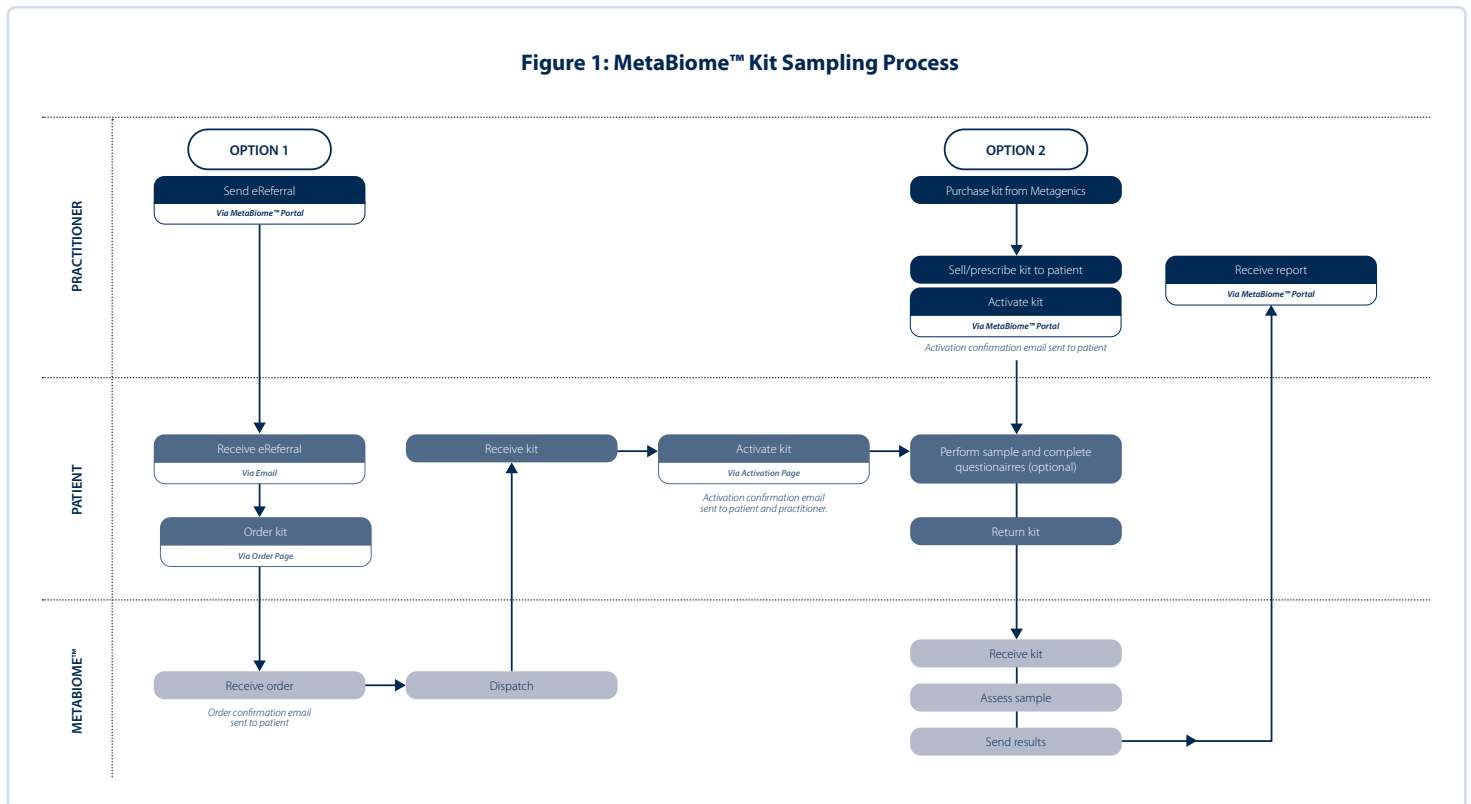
Figure 1: MetaBiome™ Kit Sampling Process

PRACTITIONER

OPTION 1

Send eReferral
Via MetaBiome™ Portal

OPTION 2

Purchase kit from Metagenics

Sell/prescribe kit to patient

Activate kit
Via MetaBiome™ Portal
Activation confirmation email sent to patient

Receive report
Via MetaBiome™ Portal

PATIENT

Receive eReferral
Via Email

Order kit
Via Order Page

Receive kit

Activate kit
Via Activation Page
Activation confirmation email sent to patient and practitioner.

Perform sample and complete questionairres (optional)

Return kit

METABIOME™

Receive order
Order confirmation email sent to patient

Dispatch

Receive kit

Assess sample

Send results